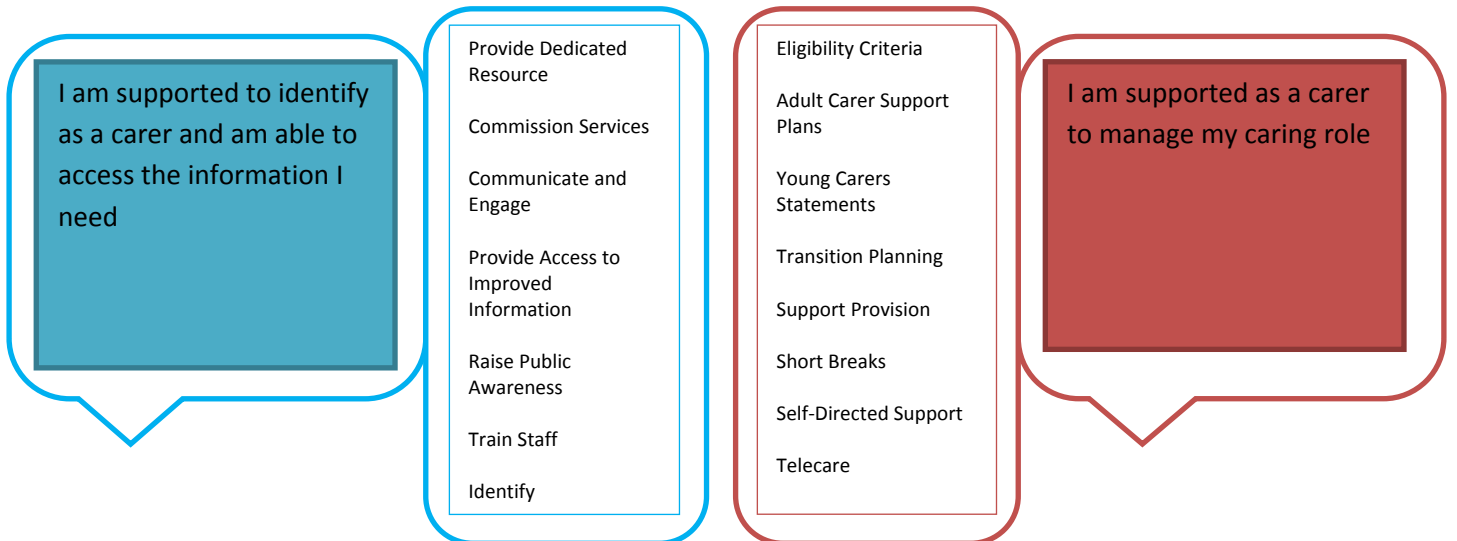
I am supported to identify as a carer and am able to access the information I need

Provide Dedicated Resource

Commission Services

Communicate and Engage

Provide Access to Improved Information

Raise Public Awareness

Train Staff

Identify

Eligibility Criteria

Adult Carer Support Plans

Young Carers Statements

Transition Planning

Support Provision

Short Breaks

Self-Directed Support

Telecare

I am supported as a carer to manage my caring role